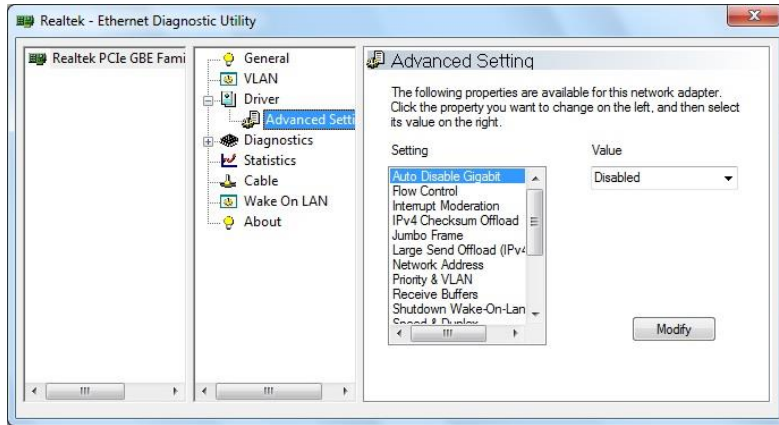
Realtek - Ethernet Diagnostic Utility

Realtek PCIe GBE Fami

General
VLAN
Driver
Advanced Setti
Diagnostics
Statistics
Cable
Wake On LAN
About

Advanced Setting

The following properties are available for this network adapter. Click the property you want to change on the left, and then select its value on the right.

Setting

Auto Disable Gigabit
Flow Control
Interrupt Moderation
IPv4 Checksum Offload
Jumbo Frame
Large Send Offload (IPv4
Network Address
Priority & VLAN
Receive Buffers
Shutdown Wake-On-Lan
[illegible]

Value

Disabled

Modify